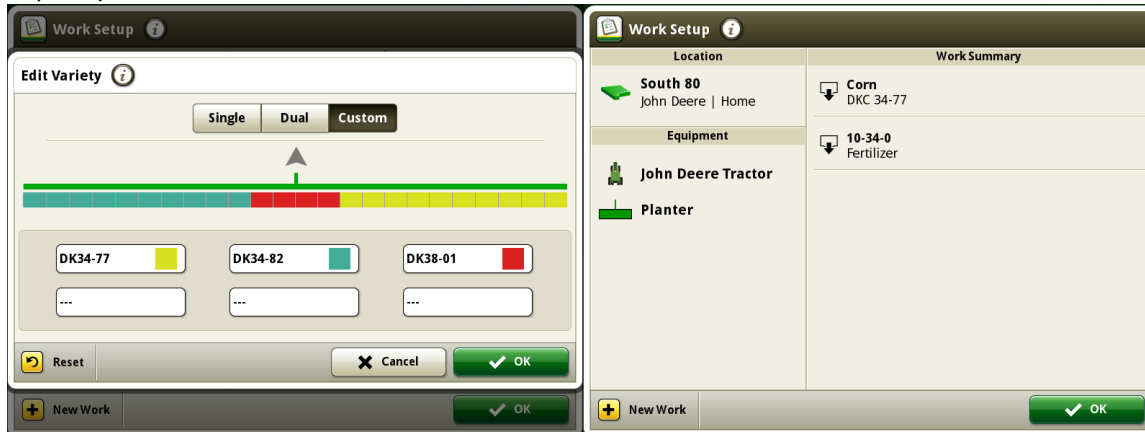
Work Setup

Edit Variety

Single
Dual
Custom

DK34-77
DK34-82
DK38-01
---
---
---

Reset
Cancel
OK

New Work
OK

Work Setup

Location
South 80
John Deere | Home

Equipment
John Deere Tractor
Planter

Work Summary
Corn
DKC 34-77
10-34-0
Fertilizer

New Work
OK